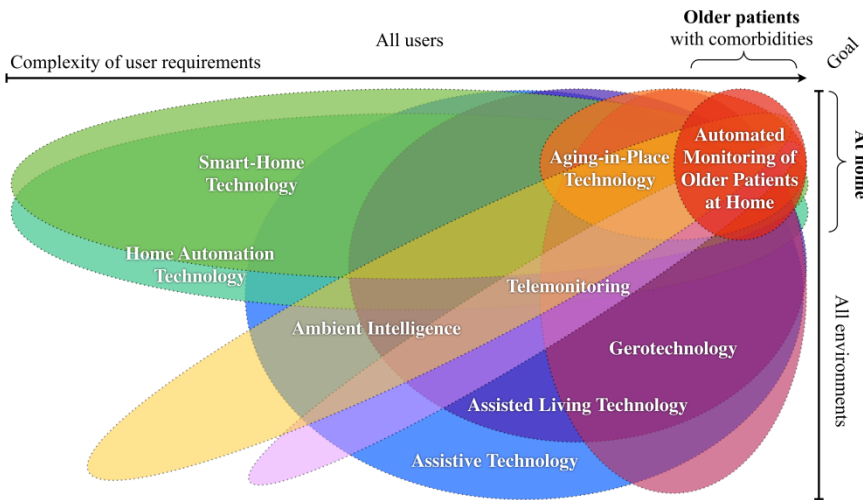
All users

Older patients
with comorbidities

Goal

Complexity of user requirements

At home

All environments

Smart-Home Technology

Home Automation Technology

Aging-in-Place Technology

Automated Monitoring of Older Patients at Home

Telemonitoring

Ambient Intelligence

Gerotechnology

Assisted Living Technology

Assistive Technology